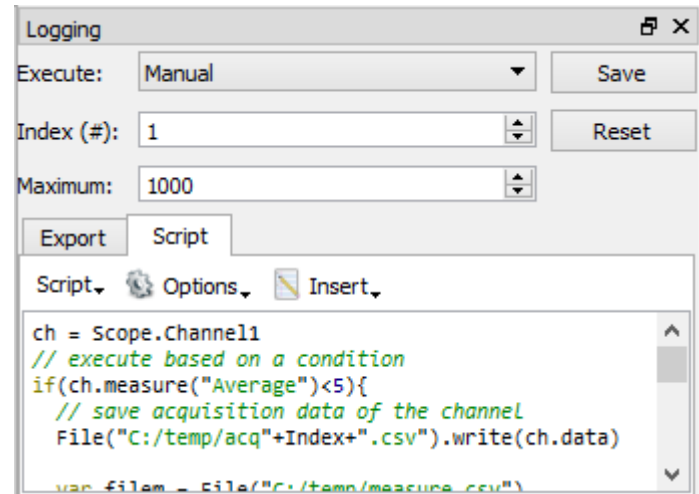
Logging

Execute: Manual Save

Index (#): 1 Reset

Maximum: 1000

Export Script

Script Options Insert

ch = Scope.Channel1
// execute based on a condition
if(ch.measure("Average")<5){
  // save acquisition data of the channel
  File("C:/temp/acq"+Index+".csv").write(ch.data)

  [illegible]